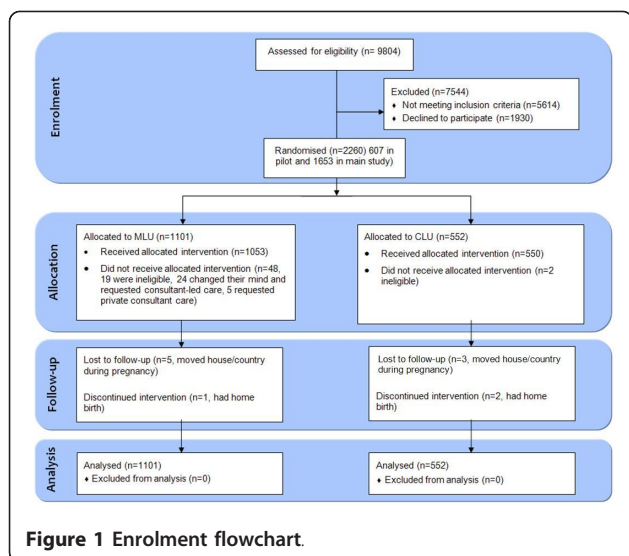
Enrolment

Assessed for eligibility (n= 9804)

Excluded (n=7544)
♦ Not meeting inclusion criteria (n=5614)
♦ Declined to participate (n=1930)

Randomised (n=2260) 607 in pilot and 1653 in main study)

Allocation

Allocated to MLU (n=1101)
♦ Received allocated intervention (n=1053)
♦ Did not receive allocated intervention (n=48, 19 were ineligible, 24 changed their mind and requested consultant-led care, 5 requested private consultant care)

Allocated to CLU (n=552)
♦ Received allocated intervention (n=550)
♦ Did not receive allocated intervention (n=2 ineligible)

Follow-up

Lost to follow-up (n=5, moved house/country during pregnancy)

Discontinued intervention (n=1, had home birth)

Lost to follow-up (n=3, moved house/country during pregnancy)

Discontinued intervention (n=2, had home birth)

Analysis

Analysed (n=1101)
♦ Excluded from analysis (n=0)

Analysed (n=552)
♦ Excluded from analysis (n=0)

Figure 1 Enrolment flowchart.